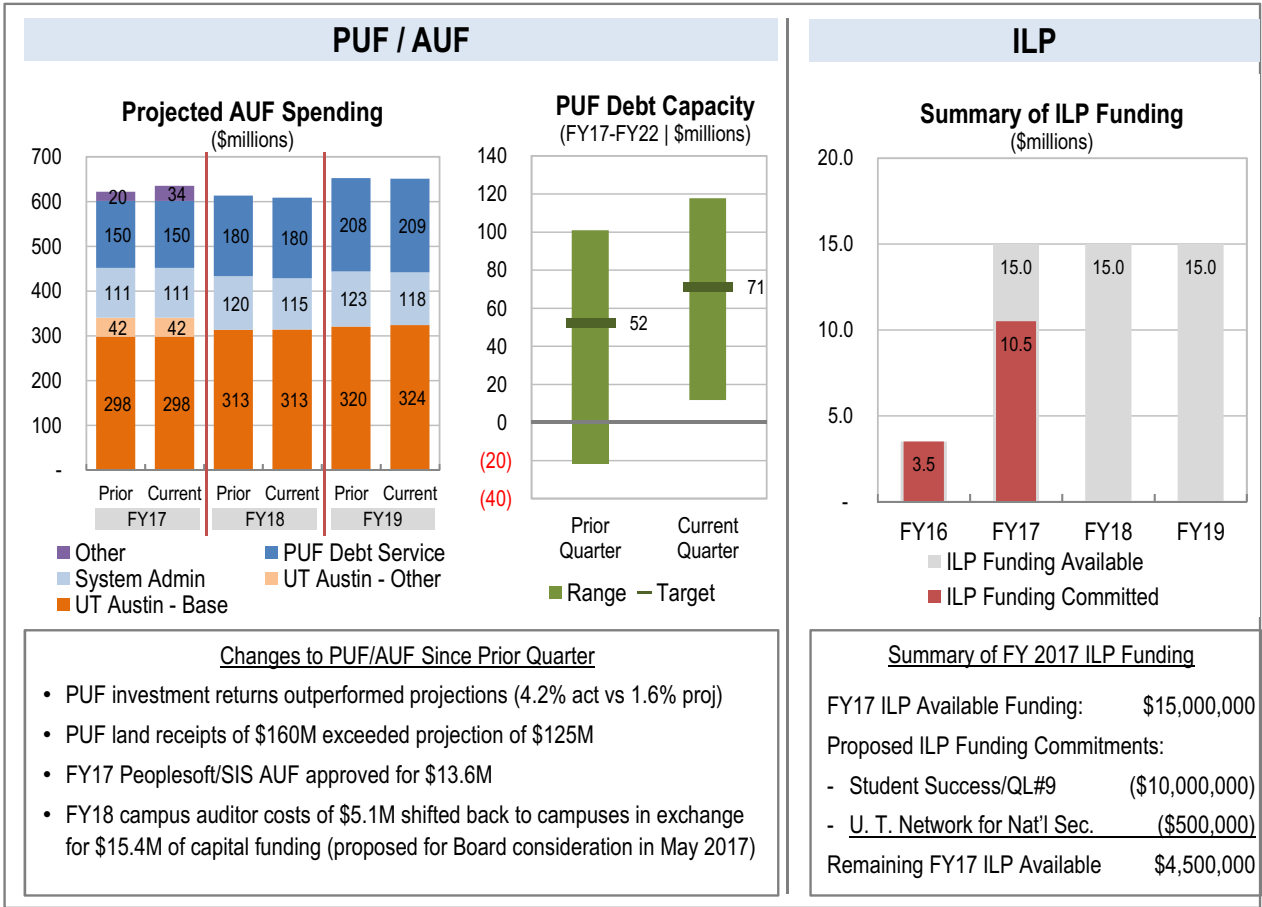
PUF / AUF

Projected AUF Spending
($millions)

700
600
500
400
300
200
100
-

| | Prior | Current | Prior | Current | Prior | Current |
|---|---|---|---|---|---|---|
| Other | 20 | 34 | | | | |
| PUF Debt Service | 150 | 150 | 180 | 180 | 208 | 209 |
| System Admin | 111 | 111 | 120 | 115 | 123 | 118 |
| UT Austin - Other | 42 | 42 | | | | |
| UT Austin - Base | 298 | 298 | 313 | 313 | 320 | 324 |

FY17 FY18 FY19

Other
PUF Debt Service
System Admin
UT Austin - Other
UT Austin - Base

PUF Debt Capacity
(FY17-FY22 | $millions)

140
120
100
80
60
40
20
0
(20)
(40)

52
71

Prior Quarter
Current Quarter

Range — Target

ILP

Summary of ILP Funding
($millions)

20.0
15.0
10.0
5.0
-

3.5
15.0
10.5
15.0
15.0

FY16 FY17 FY18 FY19

ILP Funding Available
ILP Funding Committed

Changes to PUF/AUF Since Prior Quarter

• PUF investment returns outperformed projections (4.2% act vs 1.6% proj)
• PUF land receipts of $160M exceeded projection of $125M
• FY17 Peoplesoft/SIS AUF approved for $13.6M
• FY18 campus auditor costs of $5.1M shifted back to campuses in exchange for $15.4M of capital funding (proposed for Board consideration in May 2017)

Summary of FY 2017 ILP Funding

FY17 ILP Available Funding: $15,000,000
Proposed ILP Funding Commitments:
- Student Success/QL#9 ($10,000,000)
- U. T. Network for Nat'l Sec. ($500,000)
Remaining FY17 ILP Available $4,500,000